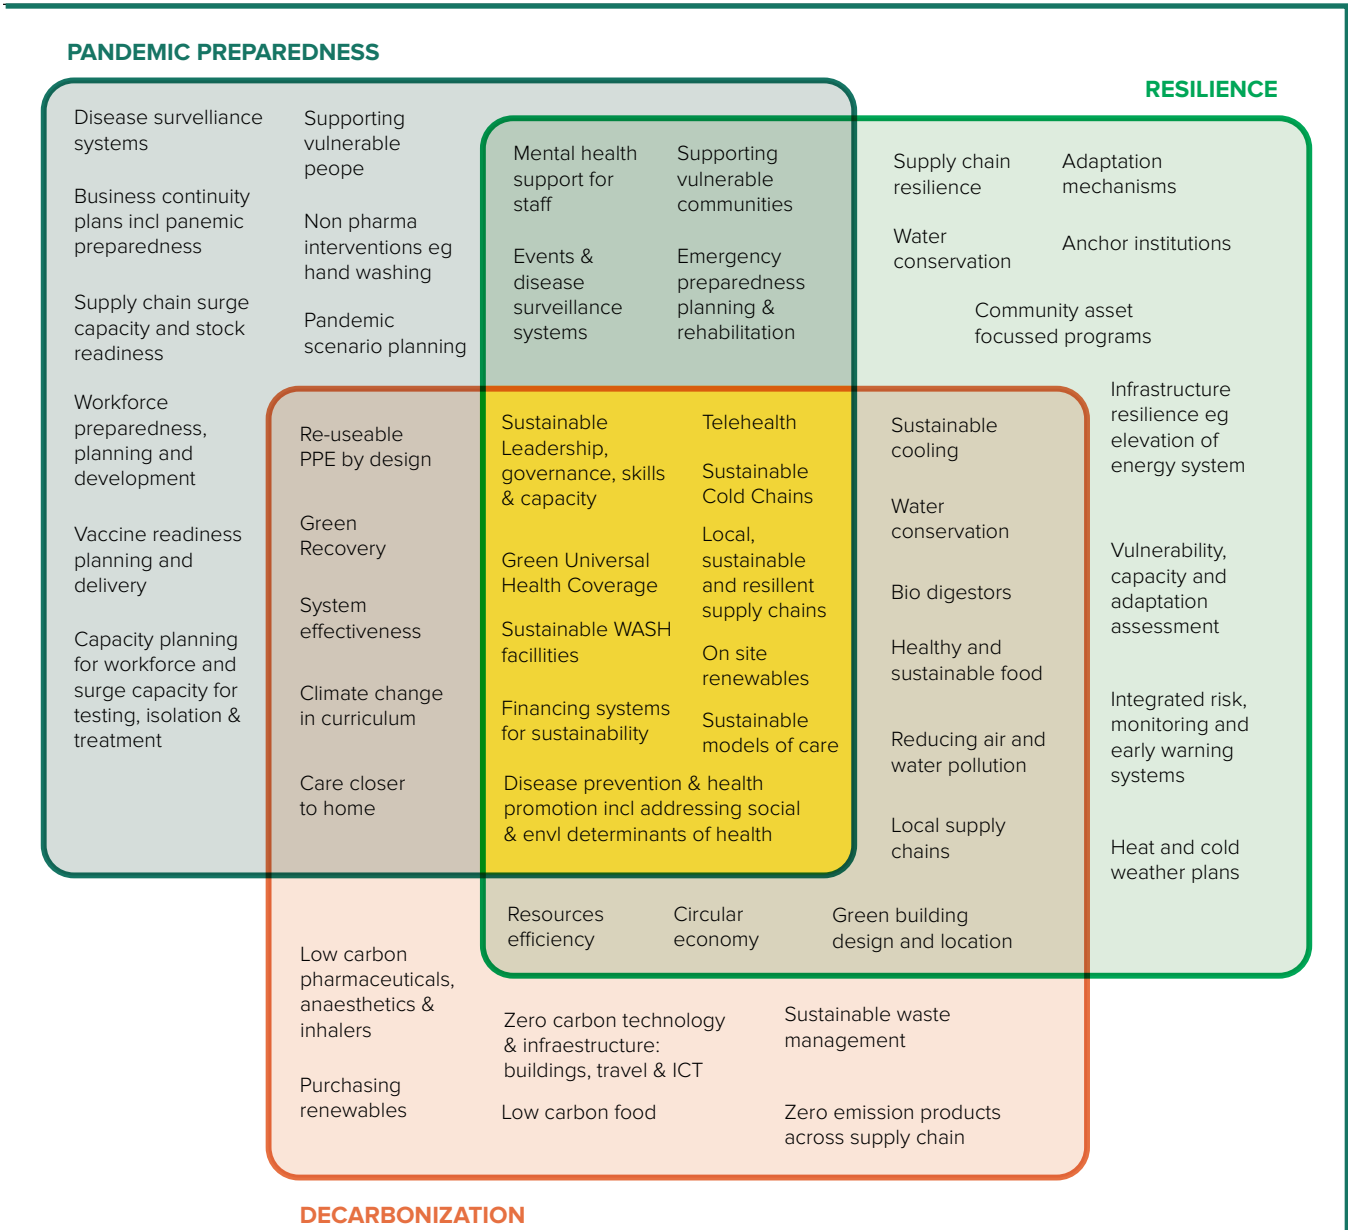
PANDEMIC PREPAREDNESS

RESILIENCE

Disease survelliance systems

Business continuity plans incl panemic preparedness

Supply chain surge capacity and stock readiness

Workforce preparedness, planning and development

Vaccine readiness planning and delivery

Capacity planning for workforce and surge capacity for testing, isolation & treatment

Supporting vulnerable peope

Non pharma interventions eg hand washing

Pandemic scenario planning

Mental health support for staff

Supporting vulnerable communities

Events & disease surveillance systems

Emergency preparedness planning & rehabilitation

Supply chain resilience

Adaptation mechanisms

Water conservation

Anchor institutions

Community asset focussed programs

Infrastructure resilience eg elevation of energy system

Vulnerability, capacity and adaptation assessment

Integrated risk, monitoring and early warning systems

Heat and cold weather plans

Re-useable PPE by design

Green Recovery

System effectiveness

Climate change in curriculum

Care closer to home

Sustainable Leadership, governance, skills & capacity

Green Universal Health Coverage

Sustainable WASH facillities

Financing systems for sustainability

Telehealth

Sustainable Cold Chains

Local, sustainable and resillent supply chains

On site renewables

Sustainable models of care

Disease prevention & health promotion incl addressing social & envl determinants of health

Sustainable cooling

Water conservation

Bio digestors

Healthy and sustainable food

Reducing air and water pollution

Local supply chains

Resources efficiency

Circular economy

Green building design and location

Low carbon pharmaceuticals, anaesthetics & inhalers

Purchasing renewables

Zero carbon technology & infraestructure: buildings, travel & ICT

Low carbon food

Sustainable waste management

Zero emission products across supply chain

DECARBONIZATION